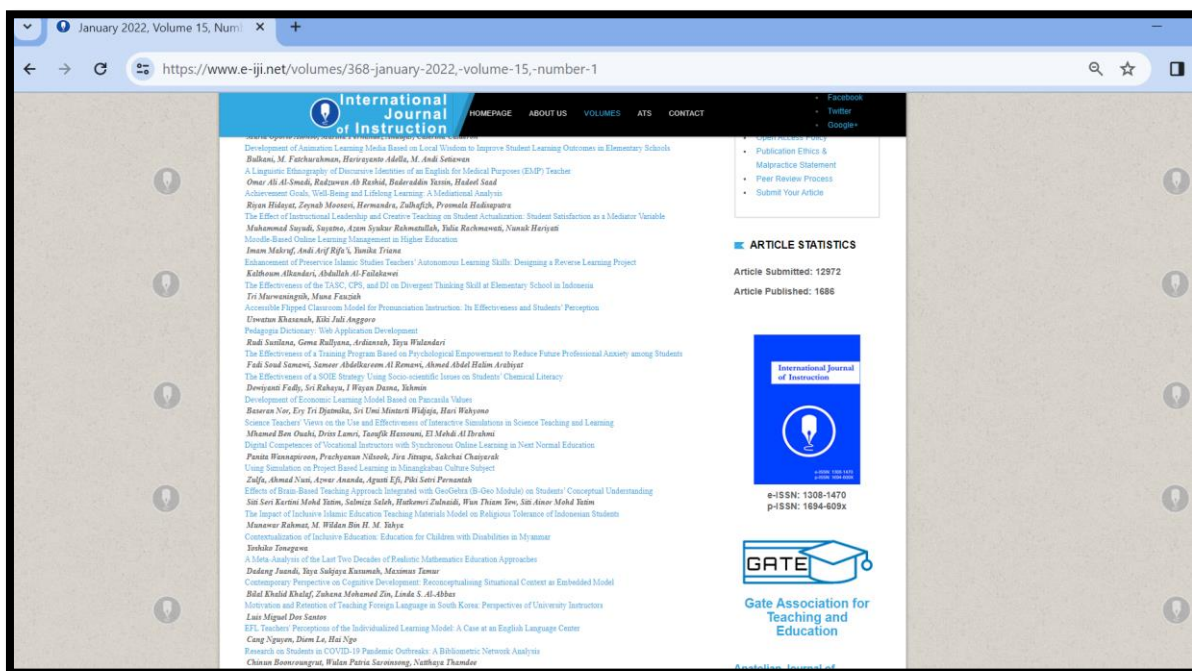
January 2022, Volume 15, Numl ×
+
https://www.e-iji.net/volumes/368-january-2022,-volume-15,-number-1

International Journal of Instruction
HOMEPAGE ABOUT US VOLUMES ATS CONTACT
• Facebook
• Twitter
• Google+

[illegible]
Development of Animation Learning Media Based on Local Wisdom to Improve Student Learning Outcomes in Elementary Schools
Bulkani, M. Fatchurahman, Harirayanto Adella, M. Andi Setiawan
A Linguistic Ethnography of Discursive Identities of an English for Medical Purposes (EMP) Teacher
Omar Ali Al-Smadi, Radzuwan Ab Rashid, Badaruddin Yassin, Hadeel Saad
Achievement Goals, Well-Being and Lifelong Learning: A Mediational Analysis
Riyan Hidayat, Zeynab Moosavi, Hermandra, Zulhafizh, Promala Hadisaputra
The Effect of Instructional Leadership and Creative Teaching on Student Actualization: Student Satisfaction as a Mediator Variable
Muhammad Suyudi, Suyatno, Azam Syukur Rahmatullah, Yulia Rachmawati, Nunuk Hariyati
Moodle-Based Online Learning Management in Higher Education
Imam Makruf, Andi Arif Rifa'i, Yunika Triana
Enhancement of Preservice Islamic Studies Teachers' Autonomous Learning Skills: Designing a Reverse Learning Project
Kelthoum Alkandari, Abdullah Al-Failakawei
The Effectiveness of the TASC, CPS, and DI on Divergent Thinking Skill at Elementary School in Indonesia
Tri Murwaningsih, Muna Fauziah
Accessible Flipped Classroom Model for Pronunciation Instruction: Its Effectiveness and Students' Perception
Uswatun Khasanah, Kiki Juli Anggoro
Pedagogic Dictionary: Web Application Development
Rudi Susilana, Gema Rullyana, Ardiansah, Yayu Wulandari
The Effectiveness of a Training Program Based on Psychological Empowerment to Reduce Future Professional Anxiety among Students
Fadi Soud Samawi, Sameer Abdelkareem Al Remawi, Ahmed Abdel Halim Arabiyat
The Effectiveness of a SOIE Strategy Using Socio-scientific Issues on Students' Chemical Literacy
Dewiyanti Fadly, Sri Rahayu, I Wayan Dasna, Yahmin
Development of Economic Learning Model Based on Pancasila Values
Baseran Nor, Ery Tri Djatmika, Sri Umi Mintarti Widjaja, Hari Wahyono
Science Teachers' Views on the Use and Effectiveness of Interactive Simulations in Science Teaching and Learning
Mhamed Ben Ouahi, Driss Lamri, Taoufik Hassouni, El Mehdi Al Ibrahmi
Digital Competences of Vocational Instructors with Synchronous Online Learning in Next Normal Education
Panita Wannapiroon, Prachyanun Nilsook, Jiva Jitsupa, Sakchai Chaiyarak
Using Simulation on Project Based Learning in Minangkabau Culture Subject
Zulfa, Ahmad Nusi, Azwar Ananda, Aguati Efi, Piki Setri Pernantah
Effects of Brain-Based Teaching Approach Integrated with GeoGebra (B-Geo Module) on Students' Conceptual Understanding
Siti Seri Kartini Mohd Yatim, Salmiza Saleh, Hutkemri Zulnaidi, Wun Thiam Yew, Siti Ainor Mohd Yatim
The Impact of Inclusive Islamic Education Teaching Materials Model on Religious Tolerance of Indonesian Students
Munawar Rahmat, M. Wildan Bin H. M. Yahya
Contextualization of Inclusive Education: Education for Children with Disabilities in Myanmar
Yoshiko Tonegawa
A Meta-Analysis of the Last Two Decades of Realistic Mathematics Education Approaches
Dadang Juandi, Yaya Sukjaya Kusumah, Maximus Tamur
Contemporary Perspective on Cognitive Development: Reconceptualising Situational Context as Embedded Model
Bilal Khalid Khalaf, Zuhana Mohamed Zin, Linda S. Al-Abbas
Motivation and Retention of Teaching Foreign Language in South Korea: Perspectives of University Instructors
Luis Miguel Dos Santos
EFL Teachers' Perceptions of the Individualized Learning Model: A Case at an English Language Center
Cang Nguyen, Diem Le, Hai Ngo
Research on Students in COVID-19 Pandemic Outbreaks: A Bibliometric Network Analysis
Chinun Boonroungrut, Wulan Patria Saroinsong, Nathaya Thamdee

• Open Access Policy
• Publication Ethics & Malpractice Statement
• Peer Review Process
• Submit Your Article

ARTICLE STATISTICS
Article Submitted: 12972
Article Published: 1686

International Journal of Instruction
e-ISSN: 1308-1470
p-ISSN: 1694-609x

GATE
Gate Association for Teaching and Education
Anatolian Journal of